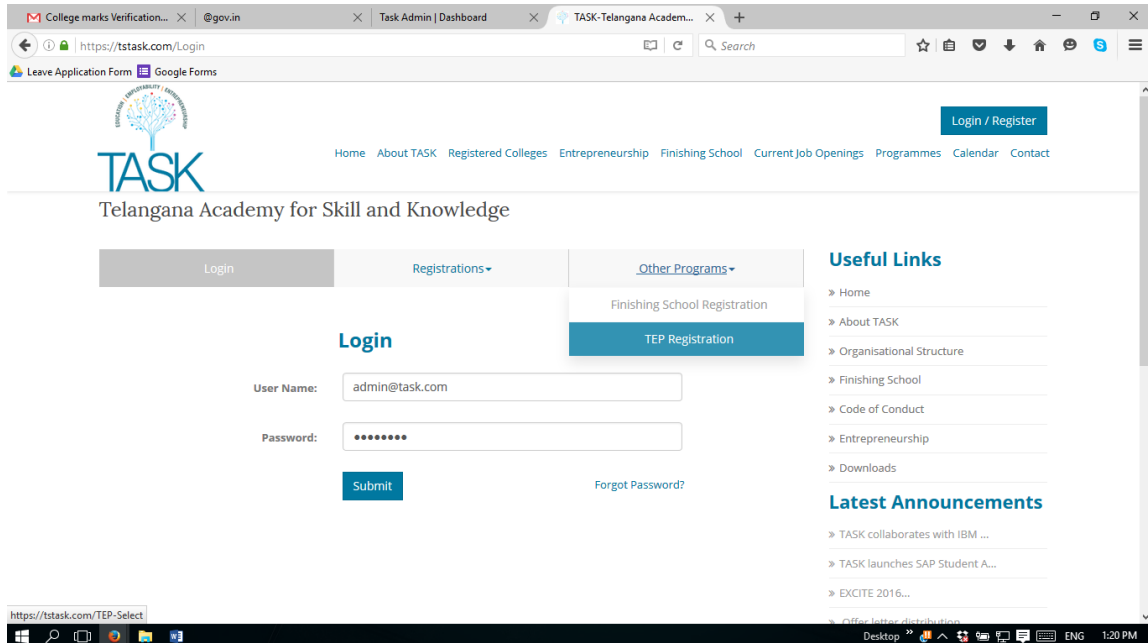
College marks Verification... @gov.in Task Admin | Dashboard TASK-Telangana Academ...

https://tstask.com/Login

Search

Leave Application Form Google Forms

EDUCATION EMPLOYABILITY ENTREPRENEURSHIP

TASK

Login / Register

Home About TASK Registered Colleges Entrepreneurship Finishing School Current Job Openings Programmes Calendar Contact

Telangana Academy for Skill and Knowledge

Login Registrations Other Programs

Finishing School Registration

TEP Registration

Login

User Name: admin@task.com

Password: ••••••••

Submit

Forgot Password?

Useful Links

» Home

» About TASK

» Organisational Structure

» Finishing School

» Code of Conduct

» Entrepreneurship

» Downloads

Latest Announcements

» TASK collaborates with IBM ...

» TASK launches SAP Student A...

» EXCITE 2016...

» Offer letter distribution...

https://tstask.com/TEP-Select

Desktop ENG 1:20 PM